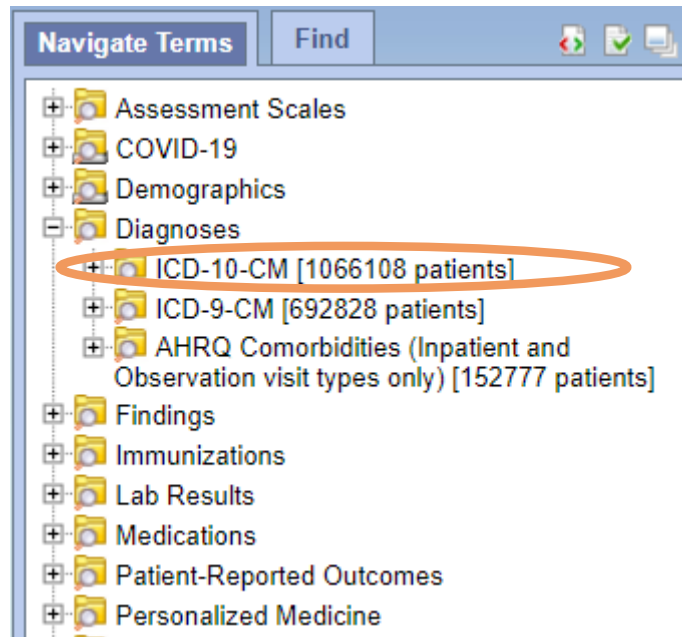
Navigate Terms
Find

Assessment Scales
COVID-19
Demographics
Diagnoses
ICD-10-CM [1066108 patients]
ICD-9-CM [692828 patients]
AHRQ Comorbidities (Inpatient and Observation visit types only) [152777 patients]
Findings
Immunizations
Lab Results
Medications
Patient-Reported Outcomes
Personalized Medicine